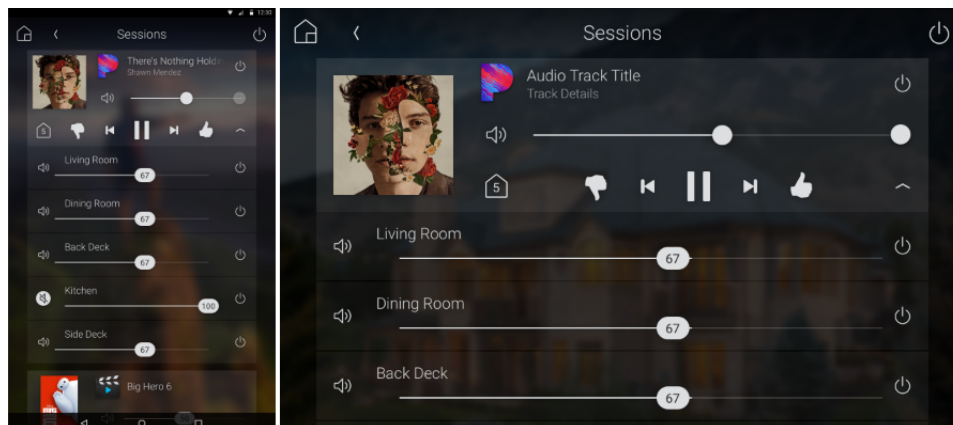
12:30

Sessions

There's Nothing Holdi

Shawn Mendez

5

Living Room

67

Dining Room

67

Back Deck

67

Kitchen

100

Side Deck

67

Big Hero 6

Sessions

Audio Track Title

Track Details

5

Living Room

67

Dining Room

67

Back Deck

67